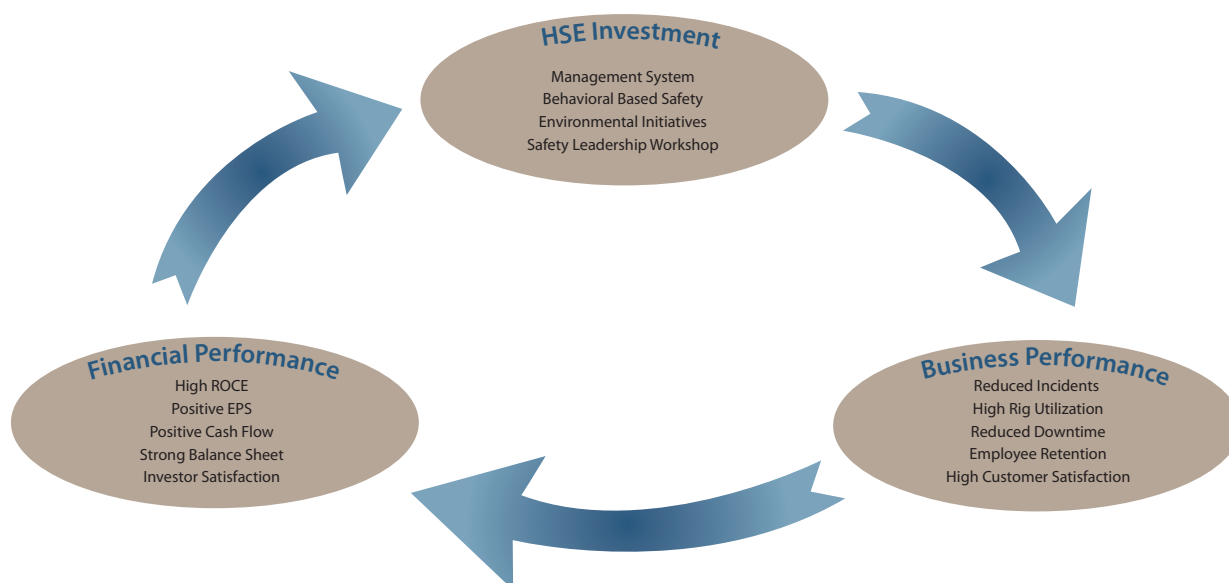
HSE Investment
Management System
Behavioral Based Safety
Environmental Initiatives
Safety Leadership Workshop

Business Performance
Reduced Incidents
High Rig Utilization
Reduced Downtime
Employee Retention
High Customer Satisfaction

Financial Performance
High ROCE
Positive EPS
Positive Cash Flow
Strong Balance Sheet
Investor Satisfaction